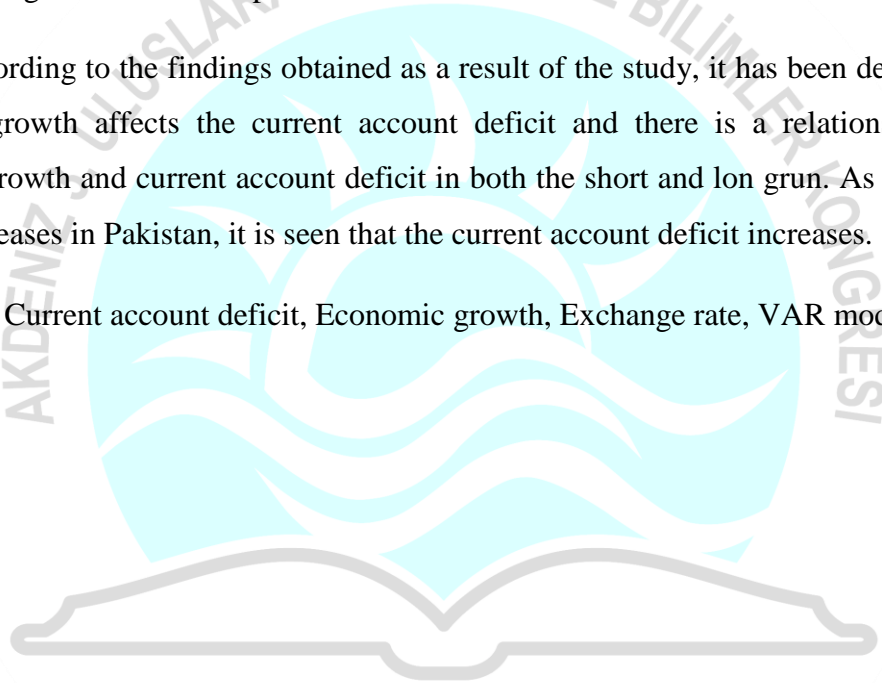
ording to the findings obtained as a result of the study, it has been de growth affects the current account deficit and there is a relation rowth and current account deficit in both the short and lon grun. As eases in Pakistan, it is seen that the current account deficit increases.

Current account deficit, Economic growth, Exchange rate, VAR moc

AKDENİZ ULUSLARARASI BİLİMLER KONGRESİ